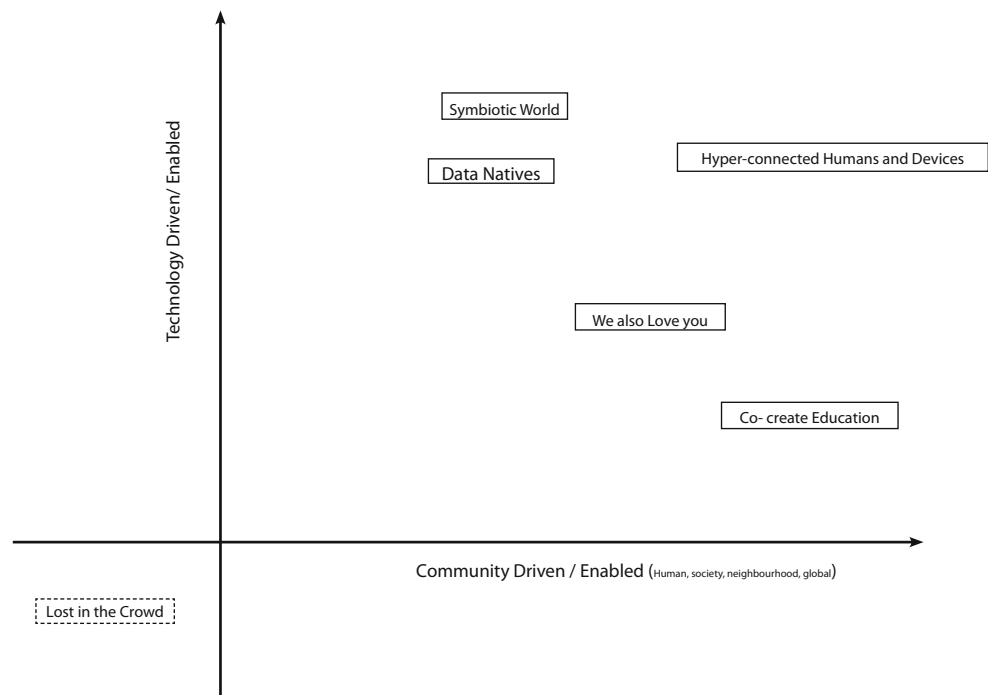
Technology Driven/ Enabled

Symbiotic World

Data Natives

Hyper-connected Humans and Devices

We also Love you

Co- create Education

Community Driven / Enabled (Human, society, neighbourhood, global)

Lost in the Crowd